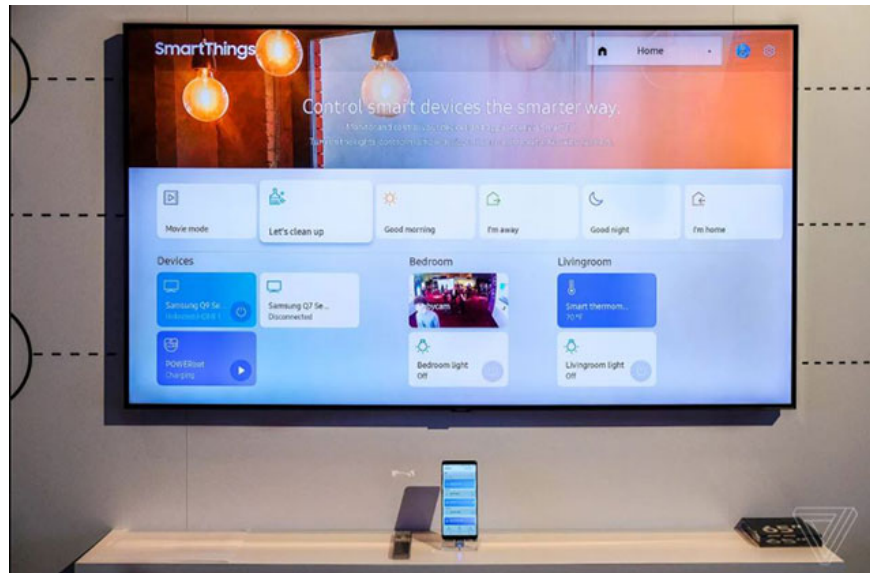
SmartThings

Home

Control smart devices the smarter way.

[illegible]

Movie mode

Let's clean up

Good morning

I'm away

Good night

I'm home

Devices

Samsung Q9 Se...
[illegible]

Samsung Q7 Se...
Disconnected

POWERbot
Charging

Bedroom

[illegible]cam

Bedroom light
Off

Livingroom

Smart thermom...
70°F

Livingroom light
Off